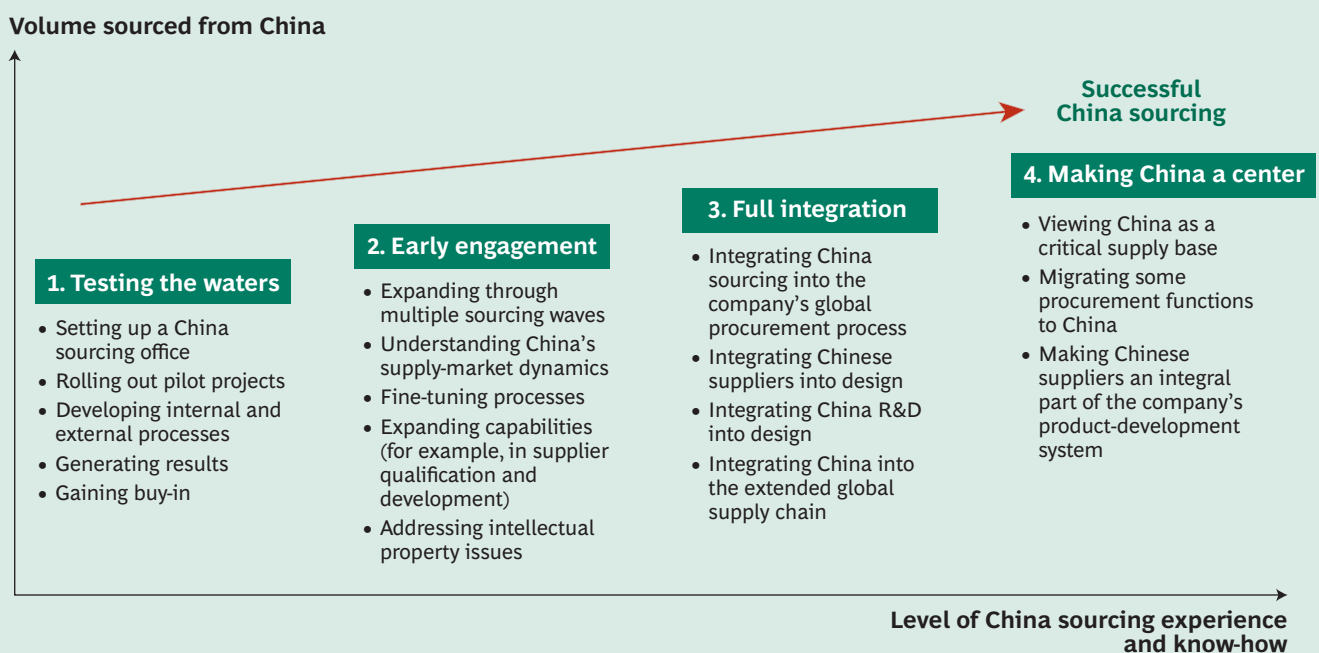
Volume sourced from China

Successful China sourcing

1. Testing the waters
• Setting up a China sourcing office
• Rolling out pilot projects
• Developing internal and external processes
• Generating results
• Gaining buy-in

2. Early engagement
• Expanding through multiple sourcing waves
• Understanding China's supply-market dynamics
• Fine-tuning processes
• Expanding capabilities (for example, in supplier qualification and development)
• Addressing intellectual property issues

3. Full integration
• Integrating China sourcing into the company's global procurement process
• Integrating Chinese suppliers into design
• Integrating China R&D into design
• Integrating China into the extended global supply chain

4. Making China a center
• Viewing China as a critical supply base
• Migrating some procurement functions to China
• Making Chinese suppliers an integral part of the company's product-development system

Level of China sourcing experience and know-how